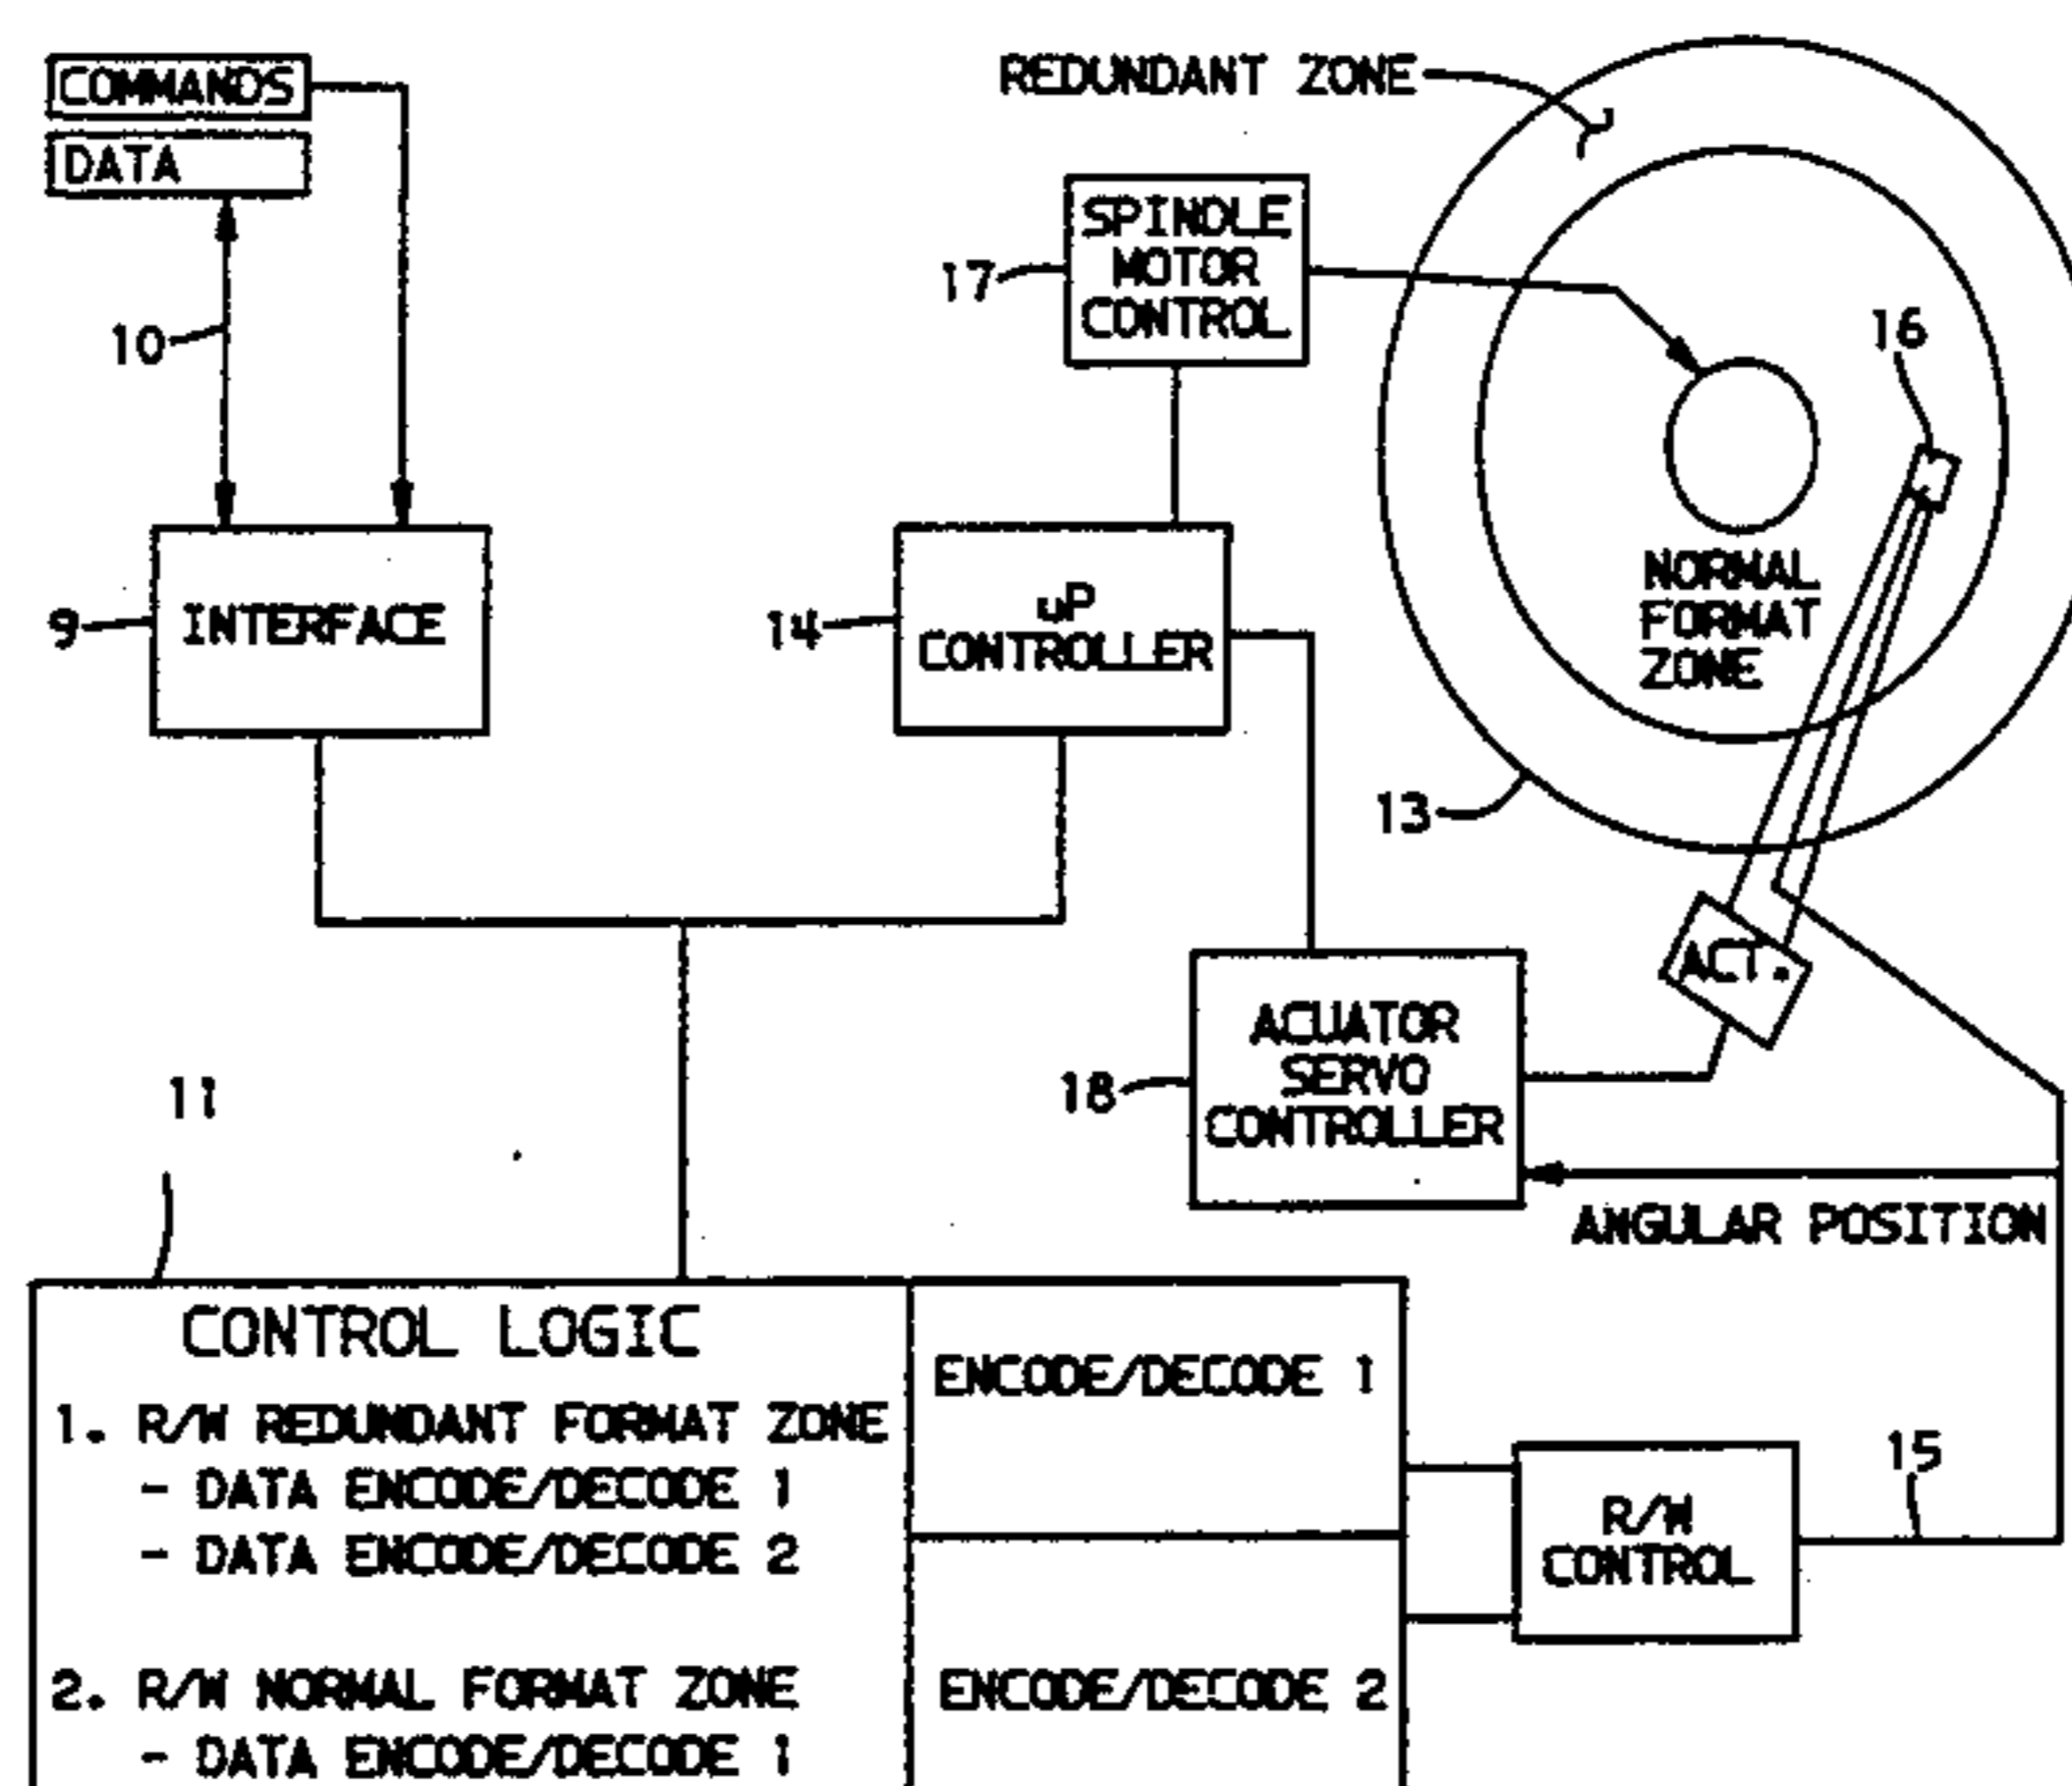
COMMANDS
DATA
10
9
INTERFACE
REDUNDANT ZONE
17
SPINDLE MOTOR CONTROL
16
14
uP CONTROLLER
NORMAL FORMAT ZONE
13
ACT.
18
ACUATOR SERVO CONTROLLER
ANGULAR POSITION
11
CONTROL LOGIC
1. R/W REDUNDANT FORMAT ZONE
- DATA ENCODE/DECODE 1
- DATA ENCODE/DECODE 2
2. R/W NORMAL FORMAT ZONE
- DATA ENCODE/DECODE 1
ENCODE/DECODE 1
ENCODE/DECODE 2
R/W CONTROL
15